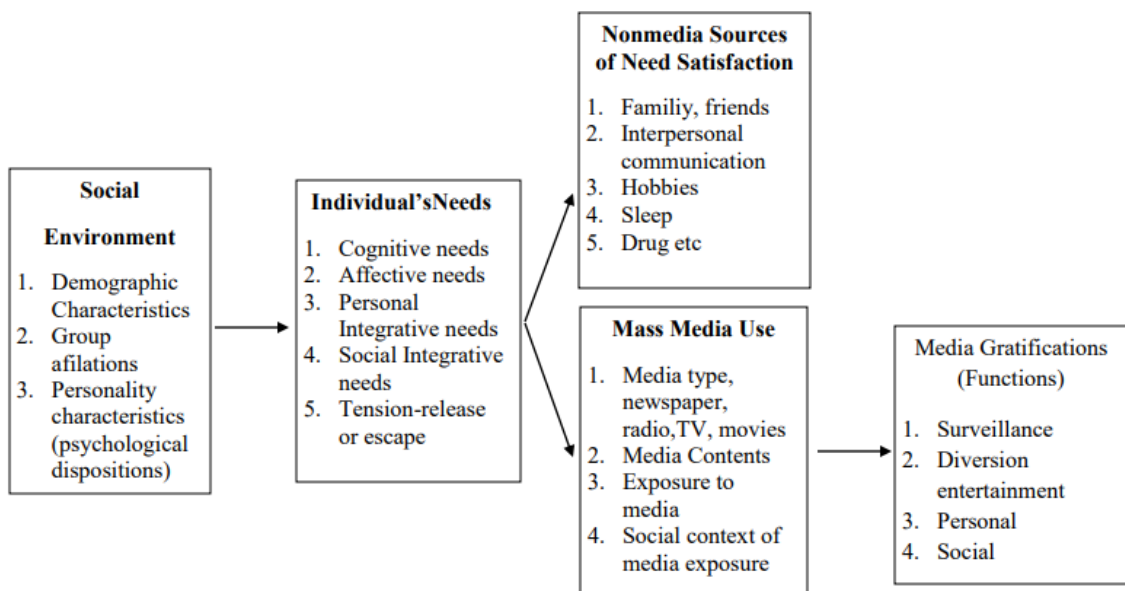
Social

Environment

1. Demographic Characteristics
2. Group afilations
3. Personality characteristics (psychological dispositions)

Individual'sNeeds

1. Cognitive needs
2. Affective needs
3. Personal Integrative needs
4. Social Integrative needs
5. Tension-release or escape

Nonmedia Sources of Need Satisfaction

1. Familiy, friends
2. Interpersonal communication
3. Hobbies
4. Sleep
5. Drug etc

Mass Media Use

1. Media type, newspaper, radio,TV, movies
2. Media Contents
3. Exposure to media
4. Social context of media exposure

Media Gratifications (Functions)

1. Surveillance
2. Diversion entertainment
3. Personal
4. Social